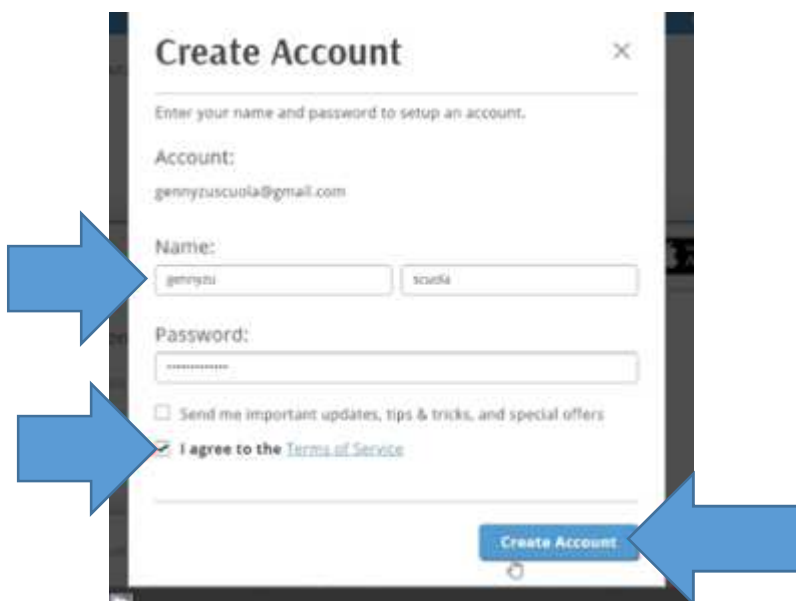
Create Account ×

Enter your name and password to setup an account.

Account:

gennyzuscuola@gmail.com

Name:

gennyzu

scuola

Password:

Send me important updates, tips & tricks, and special offers

I agree to the Terms of Service

Create Account